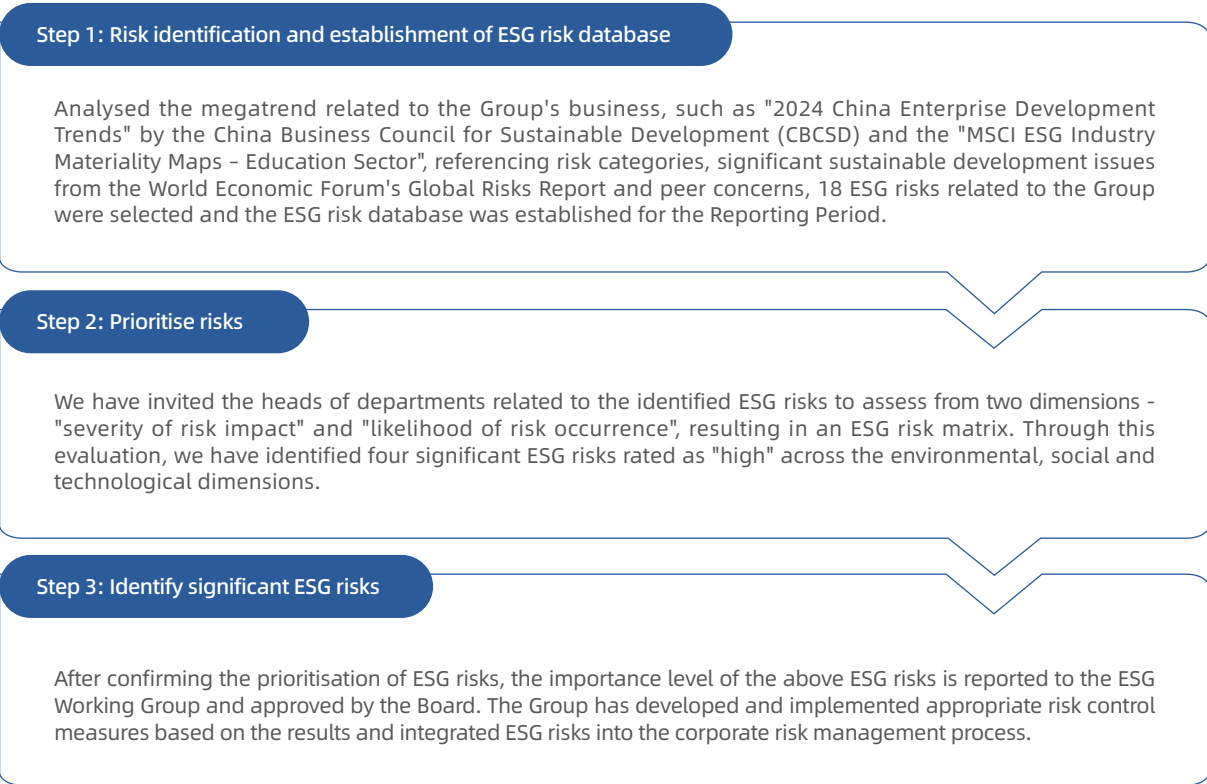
Step 1: Risk identification and establishment of ESG risk database

Analysed the megatrend related to the Group's business, such as "2024 China Enterprise Development Trends" by the China Business Council for Sustainable Development (CBCSD) and the "MSCI ESG Industry Materiality Maps - Education Sector", referencing risk categories, significant sustainable development issues from the World Economic Forum's Global Risks Report and peer concerns, 18 ESG risks related to the Group were selected and the ESG risk database was established for the Reporting Period.

Step 2: Prioritise risks

We have invited the heads of departments related to the identified ESG risks to assess from two dimensions - "severity of risk impact" and "likelihood of risk occurrence", resulting in an ESG risk matrix. Through this evaluation, we have identified four significant ESG risks rated as "high" across the environmental, social and technological dimensions.

Step 3: Identify significant ESG risks

After confirming the prioritisation of ESG risks, the importance level of the above ESG risks is reported to the ESG Working Group and approved by the Board. The Group has developed and implemented appropriate risk control measures based on the results and integrated ESG risks into the corporate risk management process.